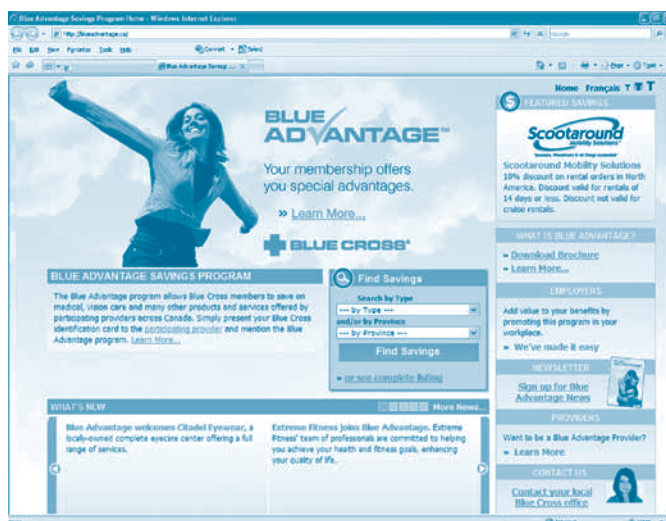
Blue Advantage Savings Program Home - Windows Internet Explorer

http://blueadvantage.ca/

File Edit View Favorites Tools Help

Convert Select

Blue Advantage Saving ...

Home Français T T T

BLUE ADVANTAGE™

Your membership offers you special advantages.

» Learn More...

BLUE CROSS®

FEATURED SAVINGS

Scootaround Mobility Solutions

Scootaround Mobility Solutions
10% discount on rental orders in North America. Discount valid for rentals of 14 days or less. Discount not valid for cruise rentals.

WHAT IS BLUE ADVANTAGE?

» Download Brochure
» Learn More...

EMPLOYERS

Add value to your benefits by promoting this program in your workplace.

» We've made it easy

NEWSLETTER

Sign up for Blue Advantage News

PROVIDERS

Want to be a Blue Advantage Provider?

» Learn More

CONTACT US

Contact your local Blue Cross office

BLUE ADVANTAGE SAVINGS PROGRAM

The Blue Advantage program allows Blue Cross members to save on medical, vision care and many other products and services offered by participating providers across Canada. Simply present your Blue Cross identification card to the participating provider and mention the Blue Advantage program. Learn More...

Find Savings

Search by Type
--- by Type ---
and/or by Province
--- by Province ---

Find Savings

» or see complete listing

WHAT'S NEW

More News...

Blue Advantage welcomes Citadel Eyewear, a locally-owned complete eyecare center offering a full range of services.

Extreme Fitness joins Blue Advantage. Extreme Fitness' team of professionals are committed to helping you achieve your health and fitness goals, enhancing your quality of life.